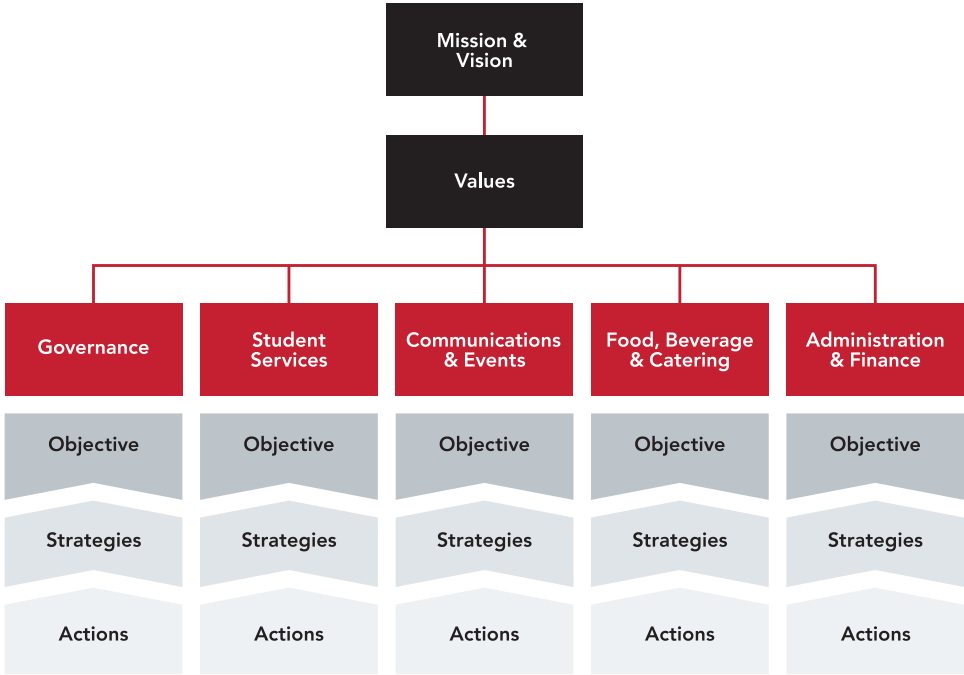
Mission & Vision

Values

Governance

Student Services

Communications & Events

Food, Beverage & Catering

Administration & Finance

Objective

Strategies

Actions

Objective

Strategies

Actions

Objective

Strategies

Actions

Objective

Strategies

Actions

Objective

Strategies

Actions